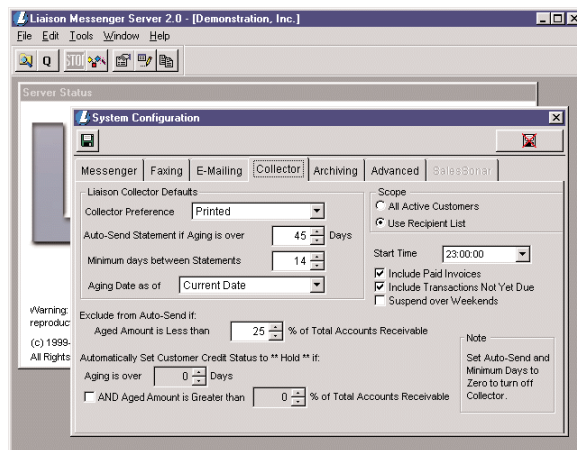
Liaison Messenger Server 2.0 - [Demonstration, Inc.]
File Edit Tools Window Help

Server Status

System Configuration

Messenger | Faxing | E-Mailing | Collector | Archiving | Advanced | SalesSonar

Liaison Collector Defaults
Collector Preference Printed
Auto-Send Statement if Aging is over 45 Days
Minimum days between Statements 14
Aging Date as of Current Date

Scope
All Active Customers
Use Recipient List

Start Time 23:00:00
Include Paid Invoices
Include Transactions Not Yet Due
Suspend over Weekends

Warning:
reproduc
(c) 1999-
All Rights

Exclude from Auto-Send if:
Aged Amount is Less than 25 % of Total Accounts Receivable

Automatically Set Customer Credit Status to ** Hold ** if:
Aging is over 0 Days
AND Aged Amount is Greater than 0 % of Total Accounts Receivable

Note
Set Auto-Send and Minimum Days to Zero to turn off Collector.